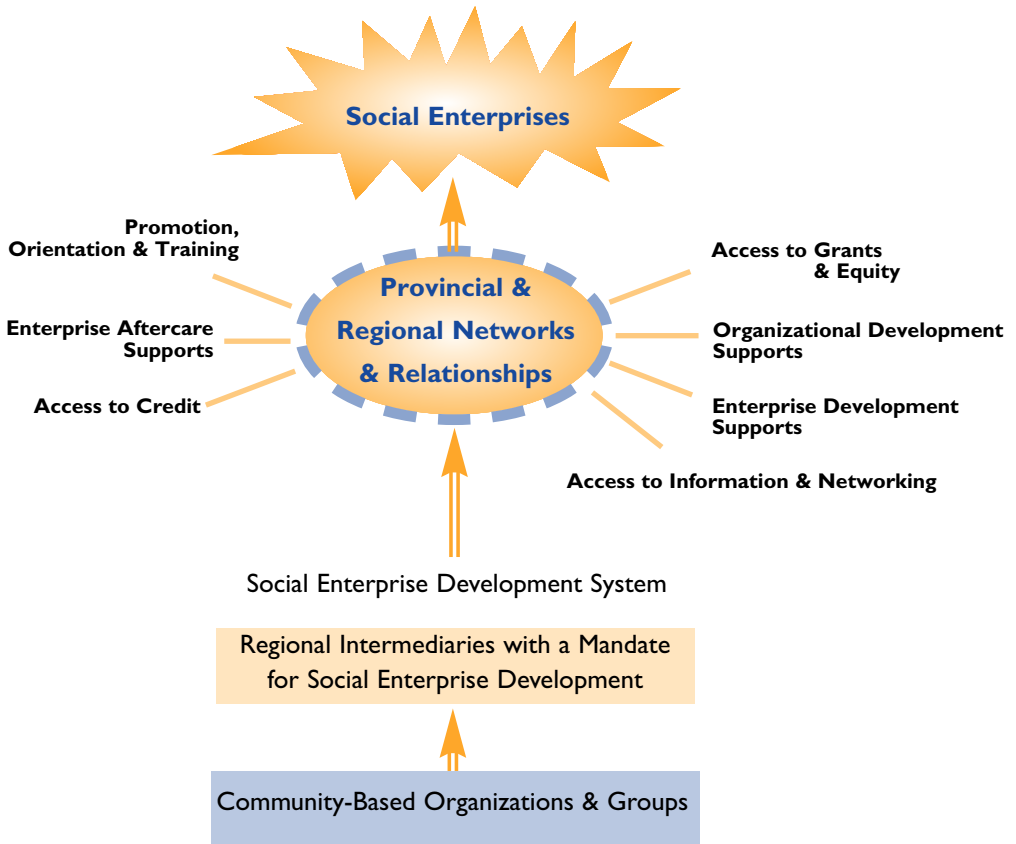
Social Enterprises

Promotion, Orientation & Training

Enterprise Aftercare Supports

Access to Credit

Provincial & Regional Networks & Relationships

Access to Grants & Equity

Organizational Development Supports

Enterprise Development Supports

Access to Information & Networking

Social Enterprise Development System

Regional Intermediaries with a Mandate for Social Enterprise Development

Community-Based Organizations & Groups